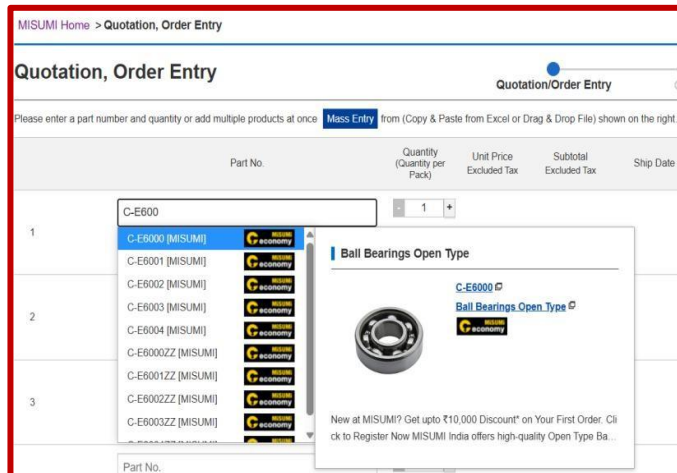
MISUMI Home > Quotation, Order Entry

Quotation, Order Entry

Quotation/Order Entry

Please enter a part number and quantity or add multiple products at once Mass Entry from (Copy & Paste from Excel or Drag & Drop File) shown on the right.

| | Part No. | Quantity (Quantity per Pack) | Unit Price Excluded Tax | Subtotal Excluded Tax | Ship Date |
|---|---|---|---|---|---|
| 1 | C-E600 | - 1 + | | | |
| 2 | | | | | |
| 3 | | | | | |
| | Part No. | | | | |

C-E6000 [MISUMI] MISUMI economy
C-E6001 [MISUMI] MISUMI economy
C-E6002 [MISUMI] MISUMI economy
C-E6003 [MISUMI] MISUMI economy
C-E6004 [MISUMI] MISUMI economy
C-E6000ZZ [MISUMI] MISUMI economy
C-E6001ZZ [MISUMI] MISUMI economy
C-E6002ZZ [MISUMI] MISUMI economy
C-E6003ZZ [MISUMI] MISUMI economy
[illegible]

Ball Bearings Open Type

C-E6000
Ball Bearings Open Type
MISUMI economy

New at MISUMI? Get upto ₹10,000 Discount* on Your First Order. Click to Register Now MISUMI India offers high-quality Open Type Ba...